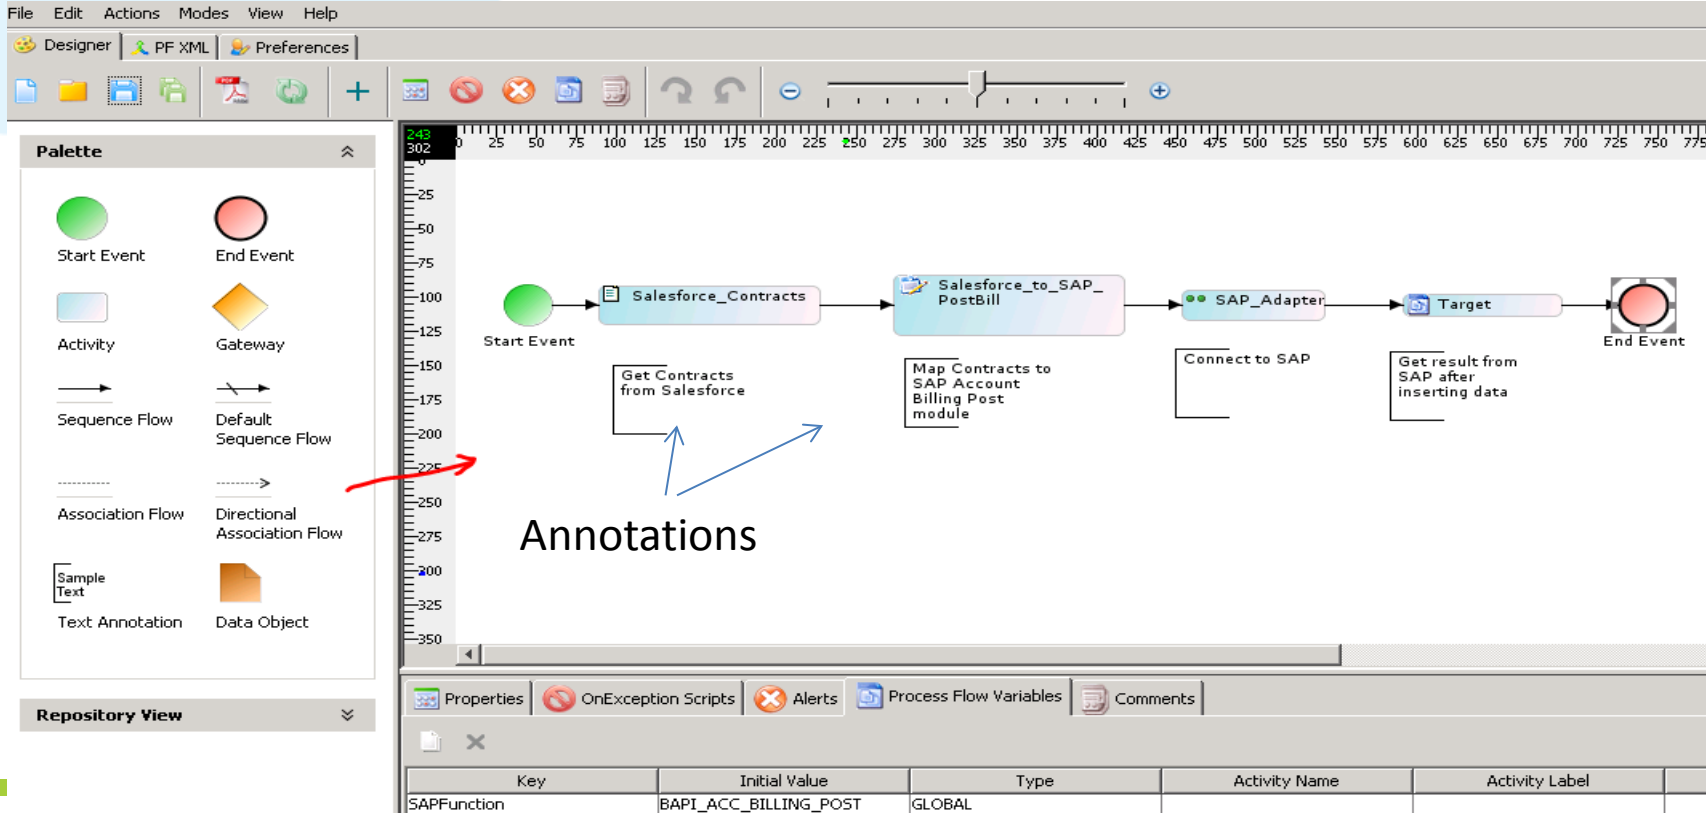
File Edit Actions Modes View Help

Designer PF XML Preferences

Palette

Start Event End Event

Activity Gateway

Sequence Flow Default Sequence Flow

Association Flow Directional Association Flow

Sample Text

Text Annotation Data Object

Repository View

243
302

0 25 50 75 100 125 150 175 200 225 250 275 300 325 350 375 400 425 450 475 500 525 550 575 600 625 650 675 700 725 750 775

0 25 50 75 100 125 150 175 200 225 250 275 300 325 350

Start Event

Salesforce_Contracts

Salesforce_to_SAP_ PostBill

SAP_Adapter

Target

End Event

Get Contracts from Salesforce

Map Contracts to SAP Account Billing Post module

Connect to SAP

Get result from SAP after inserting data

Annotations

Properties OnException Scripts Alerts Process Flow Variables Comments

| Key | Initial Value | Type | Activity Name | Activity Label |
|---|---|---|---|---|
| SAPFunction | BAPI_ACC_BILLING_POST | GLOBAL | | |